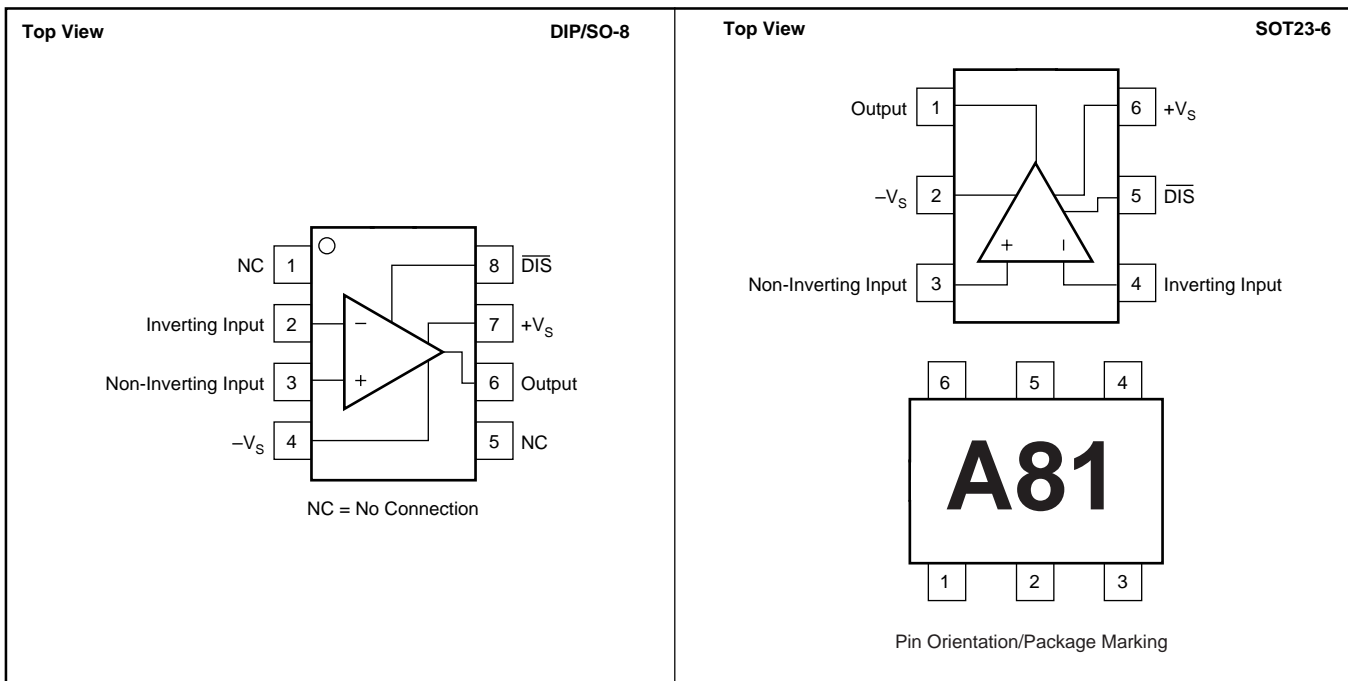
Top View DIP/SO-8

NC 1
Inverting Input 2
Non-Inverting Input 3
$-V_S$ 4

8 $\overline{DIS}$
7 $+V_S$
6 Output
5 NC

−
+

NC = No Connection

Top View SOT23-6

Output 1
$-V_S$ 2
Non-Inverting Input 3

6 $+V_S$
5 $\overline{DIS}$
4 Inverting Input

+
I

6 5 4

A81

1 2 3

Pin Orientation/Package Marking